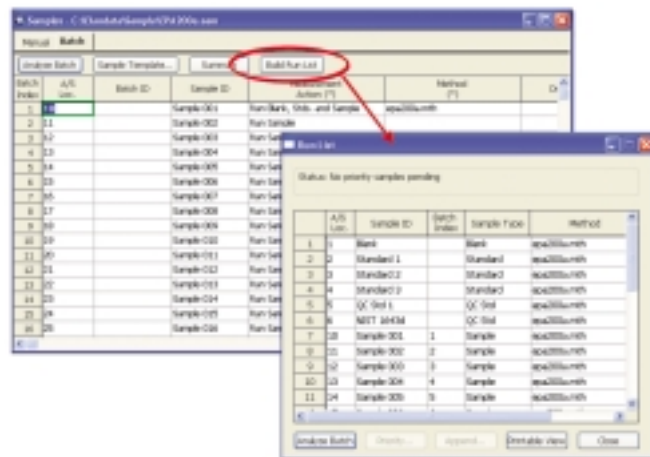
Samples - C:\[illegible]\Sample\EPA200x.sam

Manual Batch

Analyze Batch | Sample Template... | Summ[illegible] | Build Run List

| Batch Index | A/S Loc. | Batch ID | Sample ID | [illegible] Action (*) | Method (*) | D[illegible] |
|---|---|---|---|---|---|---|
| 1 | 10 | | Sample 001 | Run Blank, Stds. and Sample | epa200x.mth | |
| 2 | 11 | | Sample 002 | Run Sample | | |
| 3 | 12 | | Sample 003 | Run Sam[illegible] | | |
| 4 | 13 | | Sample 004 | Run Sam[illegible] | | |
| 5 | 14 | | Sample 005 | Run Sam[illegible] | | |
| 6 | 15 | | Sample 006 | Run Sam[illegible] | | |
| 7 | 16 | | Sample 007 | Run Sam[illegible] | | |
| 8 | 17 | | Sample 008 | Run Sam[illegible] | | |
| 9 | 18 | | Sample 009 | Run Sam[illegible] | | |
| 10 | 19 | | Sample 010 | Run Sam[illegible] | | |
| 11 | 20 | | Sample 011 | Run Sam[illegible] | | |
| 12 | 21 | | Sample 012 | Run Sam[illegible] | | |
| 13 | 22 | | Sample 013 | Run Sam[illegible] | | |
| 14 | 23 | | Sample 014 | Run Sam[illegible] | | |
| 15 | 24 | | Sample 015 | Run Sam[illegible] | | |
| 16 | 25 | | Sample 016 | Run Sam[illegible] | | |

Run List

Status: No priority samples pending

| | A/S Loc. | Sample ID | Batch Index | Sample Type | Method |
|---|---|---|---|---|---|
| 1 | 1 | Blank | | Blank | epa200x.mth |
| 2 | 2 | Standard 1 | | Standard | epa200x.mth |
| 3 | 3 | Standard 2 | | Standard | epa200x.mth |
| 4 | 4 | Standard 3 | | Standard | epa200x.mth |
| 5 | 5 | QC Std 1 | | QC Std | epa200x.mth |
| 6 | 6 | NIST 1643d | | QC Std | epa200x.mth |
| 7 | 10 | Sample 001 | 1 | Sample | epa200x.mth |
| 8 | 11 | Sample 002 | 2 | Sample | epa200x.mth |
| 9 | 12 | Sample 003 | 3 | Sample | epa200x.mth |
| 10 | 13 | Sample 004 | 4 | Sample | epa200x.mth |
| 11 | 14 | Sample 005 | 5 | Sample | epa200x.mth |

Analyze Batch | Priority... | Append... | Printable view | Close